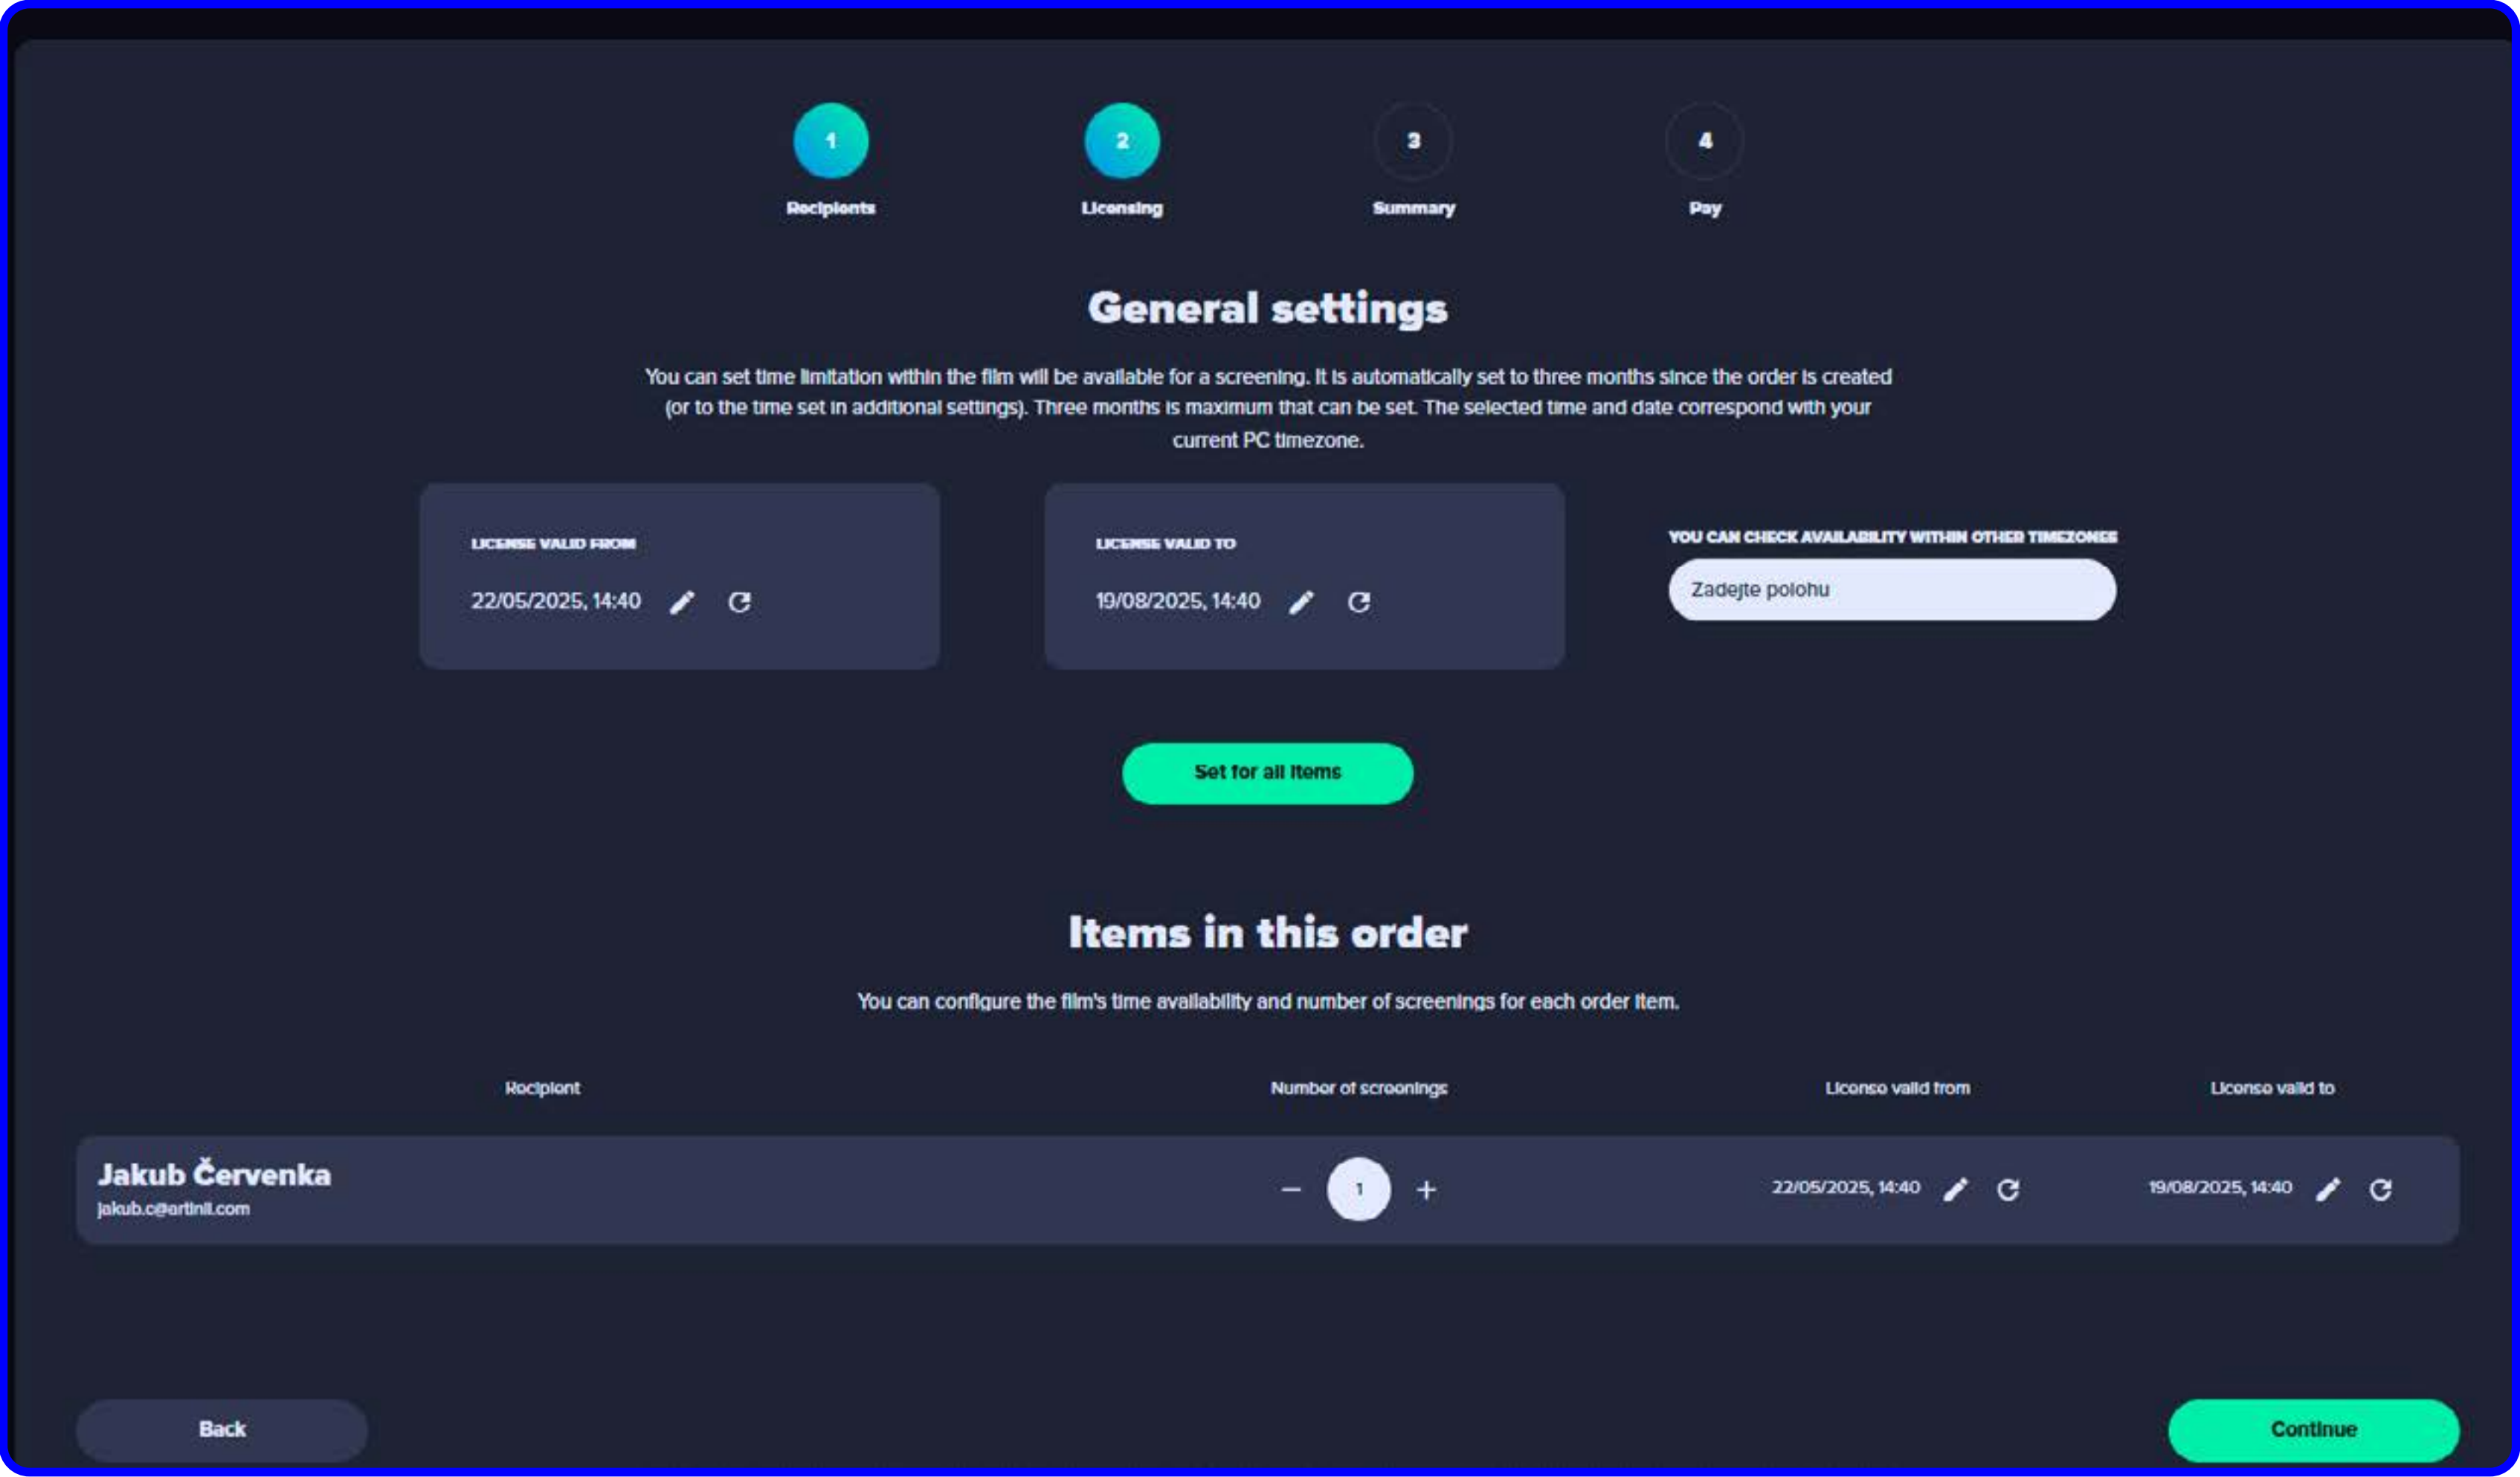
1
Recipients

2
Licensing

3
Summary

4
Pay

General settings

You can set time limitation within the film will be available for a screening. It is automatically set to three months since the order is created (or to the time set in additional settings). Three months is maximum that can be set. The selected time and date correspond with your current PC timezone.

LICENSE VALID FROM
22/05/2025, 14:40

LICENSE VALID TO
19/08/2025, 14:40

YOU CAN CHECK AVAILABILITY WITHIN OTHER TIMEZONES
Zadejte polohu

Set for all items

Items in this order

You can configure the film's time availability and number of screenings for each order item.

| Recipient | Number of screenings | License valid from | License valid to |
|---|---|---|---|
| Jakub Červenka jakub.c@artinil.com | – 1 + | 22/05/2025, 14:40 | 19/08/2025, 14:40 |

Back

Continue